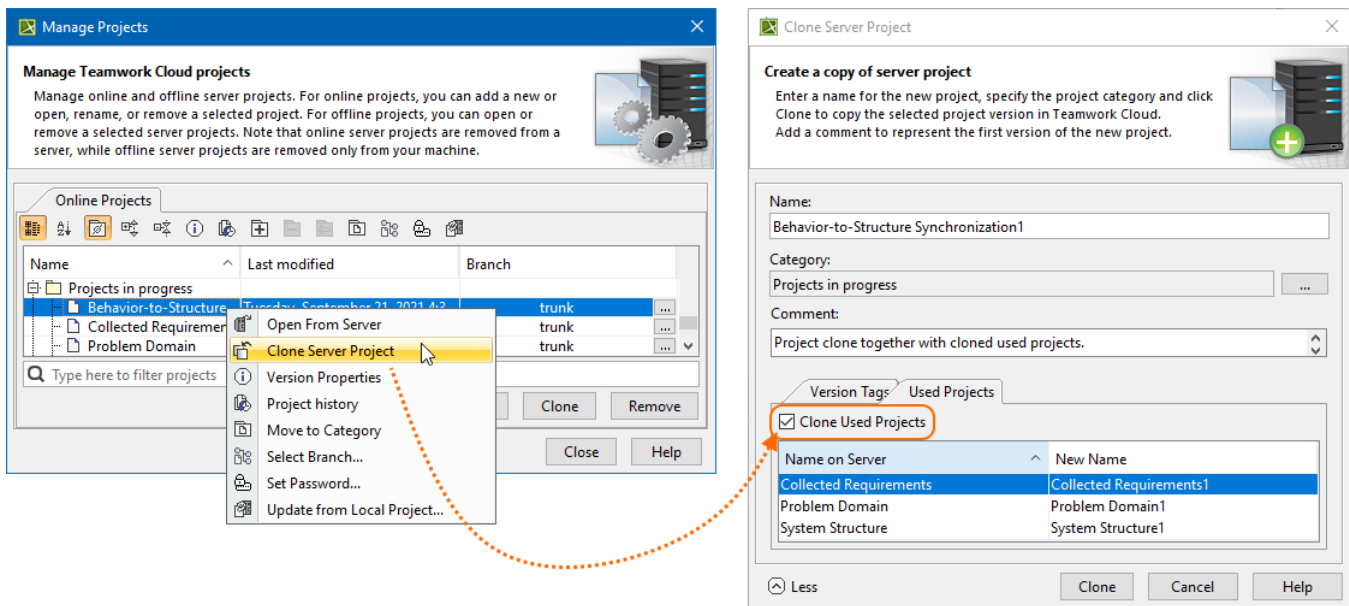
Manage Projects

Manage Teamwork Cloud projects

Manage online and offline server projects. For online projects, you can add a new or open, rename, or remove a selected project. For offline projects, you can open or remove a selected server projects. Note that online server projects are removed from a server, while offline server projects are removed only from your machine.

Online Projects

| Name | Last modified | Branch |
|---|---|---|
| Projects in progress | | |
| Behavior-to-Structure | Tuesday, September 21, 2021 4:3 | trunk |
| Collected Requiremer | | trunk |
| Problem Domain | | trunk |

Type here to filter projects

Clone Remove

Close Help

Open From Server
Clone Server Project
Version Properties
Project history
Move to Category
Select Branch...
Set Password...
Update from Local Project...

Clone Server Project

Create a copy of server project

Enter a name for the new project, specify the project category and click Clone to copy the selected project version in Teamwork Cloud. Add a comment to represent the first version of the new project.

Name:
Behavior-to-Structure Synchronization1

Category:
Projects in progress
...

Comment:
Project clone together with cloned used projects.

Version Tags Used Projects

Clone Used Projects

| Name on Server | New Name |
|---|---|
| Collected Requirements | Collected Requirements1 |
| Problem Domain | Problem Domain1 |
| System Structure | System Structure1 |

Less

Clone Cancel Help